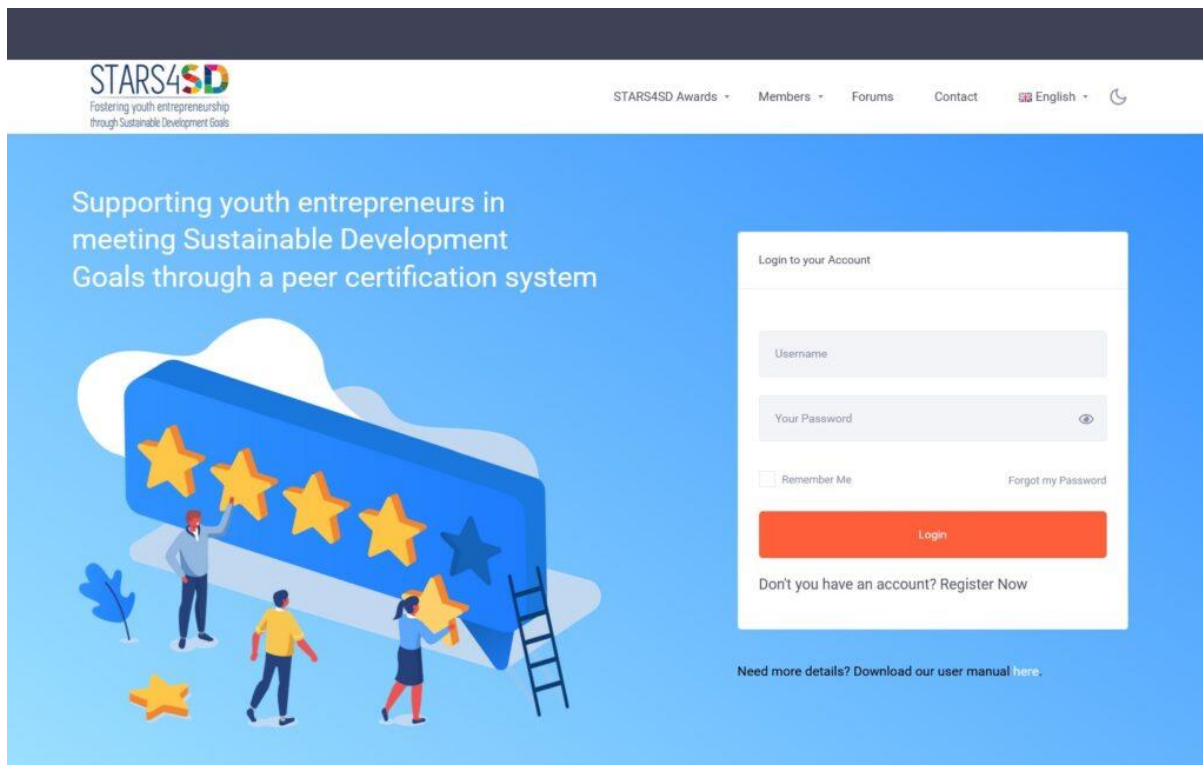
STARS4SD
Fostering youth entrepreneurship through Sustainable Development Goals

STARS4SD Awards · Members · Forums Contact English ·

Supporting youth entrepreneurs in meeting Sustainable Development Goals through a peer certification system

Login to your Account

Username

Your Password

Remember Me

Forgot my Password

Login

Don't you have an account? Register Now

Need more details? Download our user manual here.